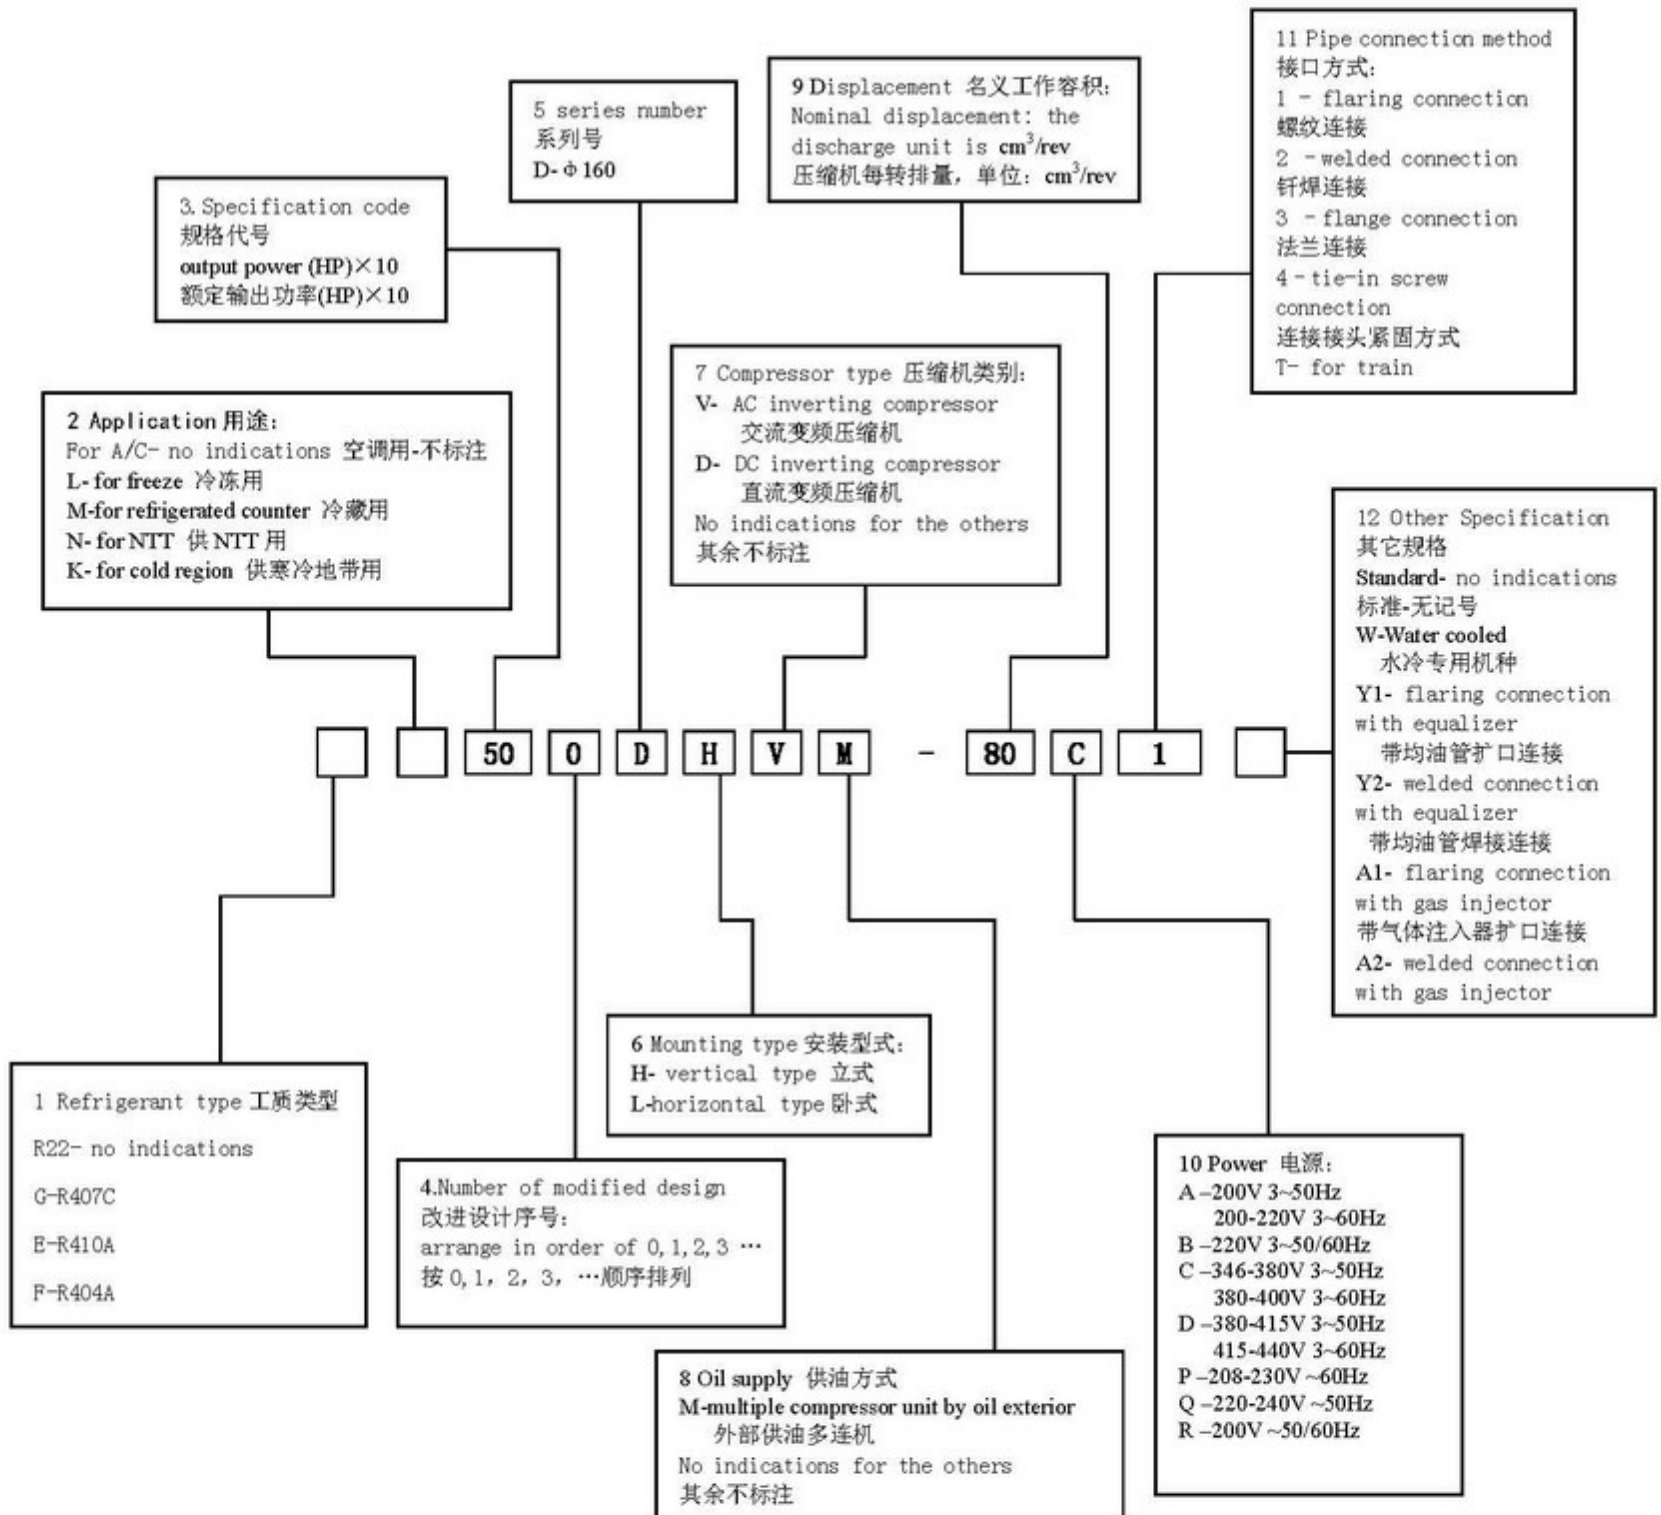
11 Pipe connection method
接口方式:
1 - flaring connection
螺纹连接
2 - welded connection
钎焊连接
3 - flange connection
法兰连接
4 - tie-in screw connection
连接接头紧固方式
T- for train

5 series number
系列号
D- φ160

9 Displacement 名义工作容积:
Nominal displacement: the discharge unit is $cm^3/rev$
压缩机每转排量, 单位: $cm^3/rev$

3. Specification code
规格代号
output power (HP)×10
额定输出功率(HP)×10

7 Compressor type 压缩机类别:
V- AC inverting compressor
交流变频压缩机
D- DC inverting compressor
直流变频压缩机
No indications for the others
其余不标注

2 Application 用途:
For A/C- no indications 空调用-不标注
L- for freeze 冷冻用
M-for refrigerated counter 冷藏用
N- for NTT 供NTT用
K- for cold region 供寒冷地带用

12 Other Specification
其它规格
Standard- no indications
标准-无记号
W-Water cooled
水冷专用机种
Y1- flaring connection with equalizer
带均油管扩口连接
Y2- welded connection with equalizer
带均油管焊接连接
A1- flaring connection with gas injector
带气体注入器扩口连接
A2- welded connection with gas injector

50 0 D H V M - 80 C 1

6 Mounting type 安装型式:
H- vertical type 立式
L-horizontal type 卧式

1 Refrigerant type 工质类型
R22- no indications
G-R407C
E-R410A
F-R404A

4.Number of modified design
改进设计序号:
arrange in order of 0,1,2,3 …
按0, 1, 2, 3, …顺序排列

10 Power 电源:
A –200V 3~50Hz
200-220V 3~60Hz
B –220V 3~50/60Hz
C –346-380V 3~50Hz
380-400V 3~60Hz
D –380-415V 3~50Hz
415-440V 3~60Hz
P –208-230V ~60Hz
Q –220-240V ~50Hz
R –200V ~50/60Hz

8 Oil supply 供油方式
M-multiple compressor unit by oil exterior
外部供油多连机
No indications for the others
其余不标注